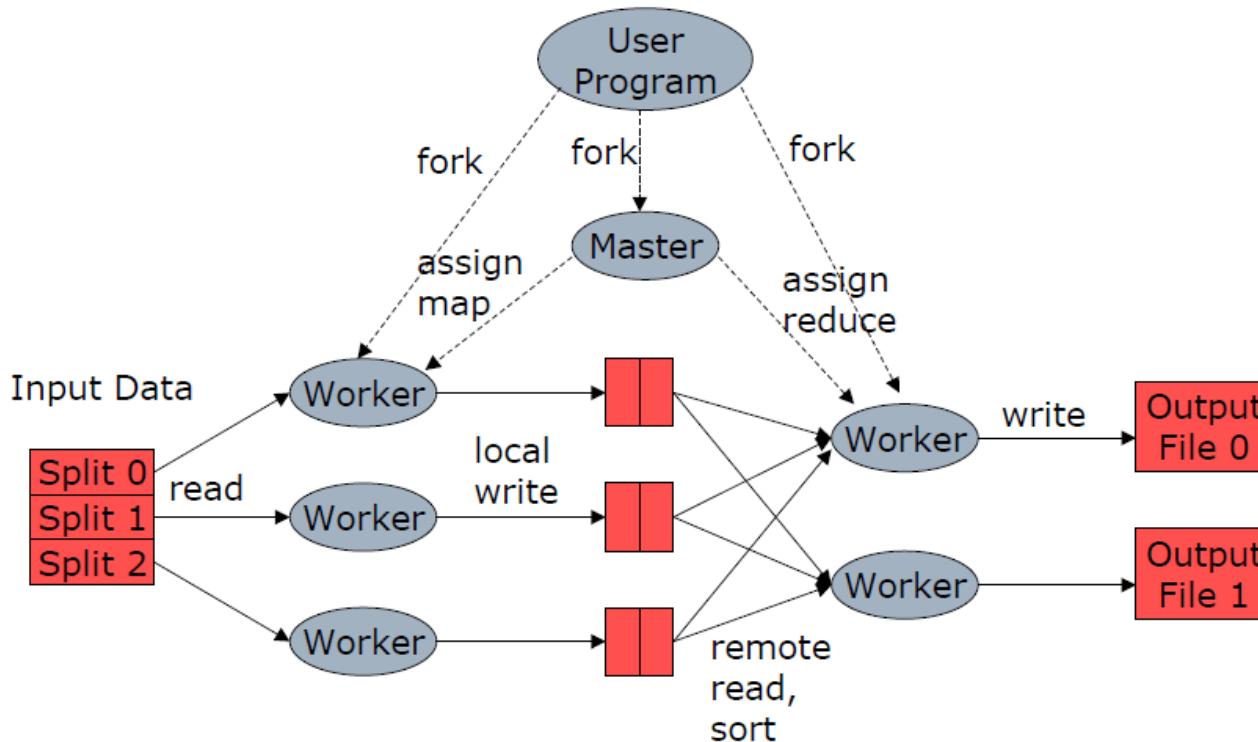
User Program

fork

fork

fork

Master

assign map

assign reduce

Input Data

Worker

Worker

write

Output File 0

Split 0

Split 1

Split 2

read

local write

Worker

Worker

Output File 1

Worker

remote read, sort